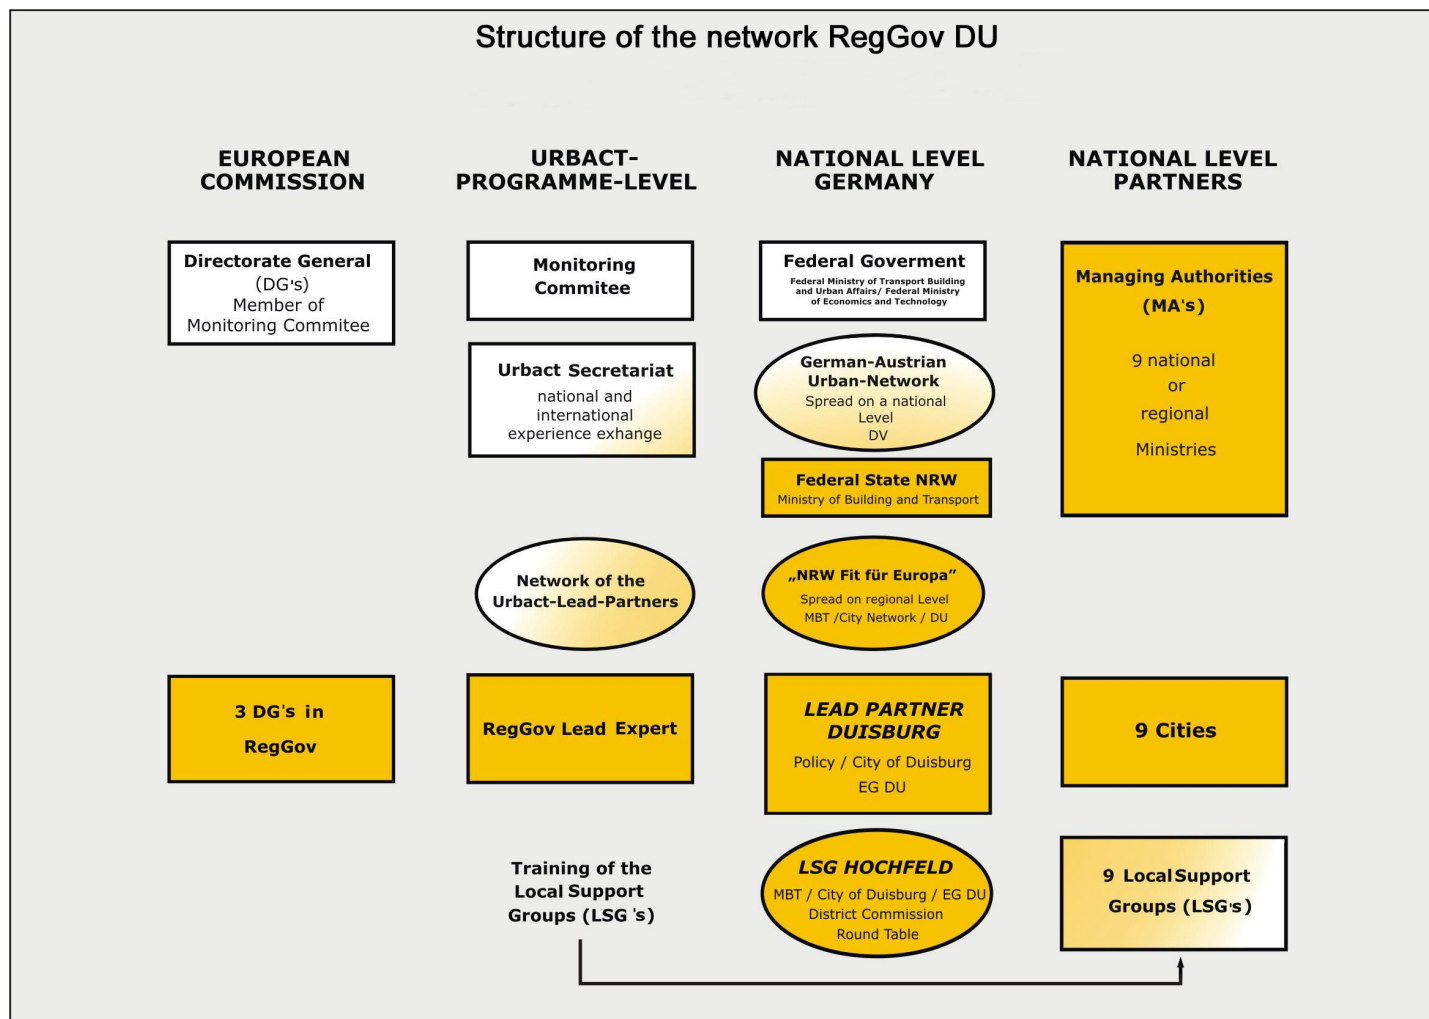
Structure of the network RegGov DU

EUROPEAN COMMISSION

Directorate General (DG's) Member of Monitoring Commitee

3 DG's in RegGov

URBACT-PROGRAMME-LEVEL

Monitoring Commitee

Urbact Secretariat
national and international experience exhange

Network of the Urbact-Lead-Partners

RegGov Lead Expert

Training of the Local Support Groups (LSG 's)

NATIONAL LEVEL GERMANY

Federal Goverment
Federal Ministry of Transport Building and Urban Affairs/ Federal Ministry of Economics and Technology

German-Austrian Urban-Network
Spread on a national Level
DV

Federal State NRW
Ministry of Building and Transport

„NRW Fit für Europa"
Spread on regional Level
MBT /City Network / DU

LEAD PARTNER DUISBURG
Policy / City of Duisburg
EG DU

LSG HOCHFELD
MBT / City of Duisburg / EG DU
District Commission
Round Table

NATIONAL LEVEL PARTNERS

Managing Authorities (MA's)

9 national or regional Ministries

9 Cities

9 Local Support Groups (LSG's)